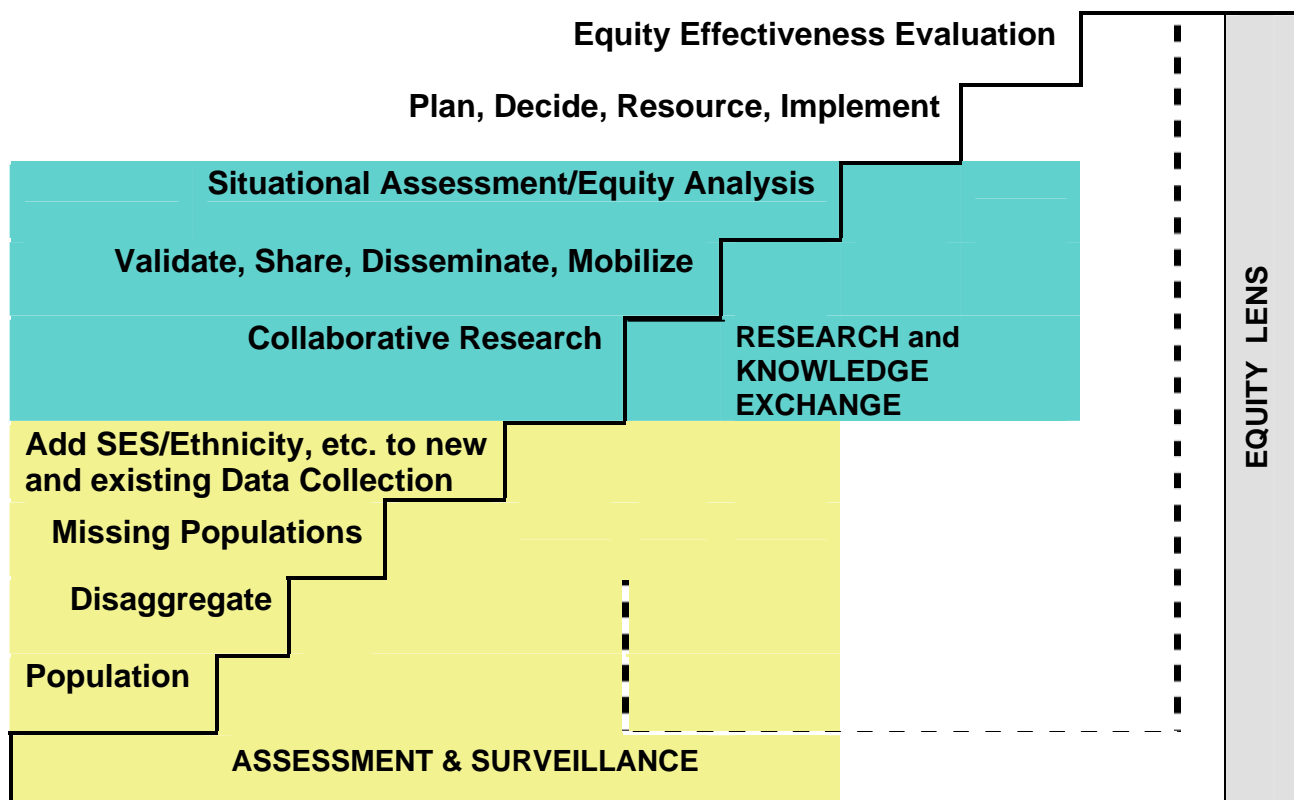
Equity Effectiveness Evaluation

Plan, Decide, Resource, Implement

Situational Assessment/Equity Analysis

Validate, Share, Disseminate, Mobilize

Collaborative Research

RESEARCH and KNOWLEDGE EXCHANGE

Add SES/Ethnicity, etc. to new and existing Data Collection

Missing Populations

Disaggregate

Population

ASSESSMENT & SURVEILLANCE

EQUITY LENS